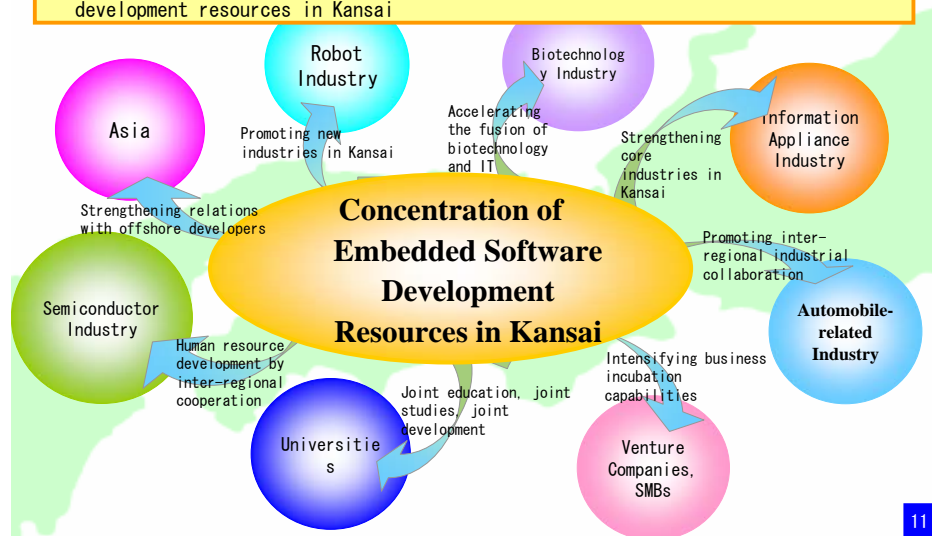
development resources in Kansai

Concentration of Embedded Software Development Resources in Kansai

Robot Industry

Promoting new industries in Kansai

Biotechnolog y Industry

Accelerating the fusion of biotechnology and IT

Information Appliance Industry

Strengthening core industries in Kansai

Asia

Strengthening relations with offshore developers

Promoting inter-regional industrial collaboration

Automobile-related Industry

Semiconductor Industry

Human resource development by inter-regional cooperation

Intensifying business incubation capabilities

Joint education, joint studies, joint development

Universitie s

Venture Companies, SMBs

11